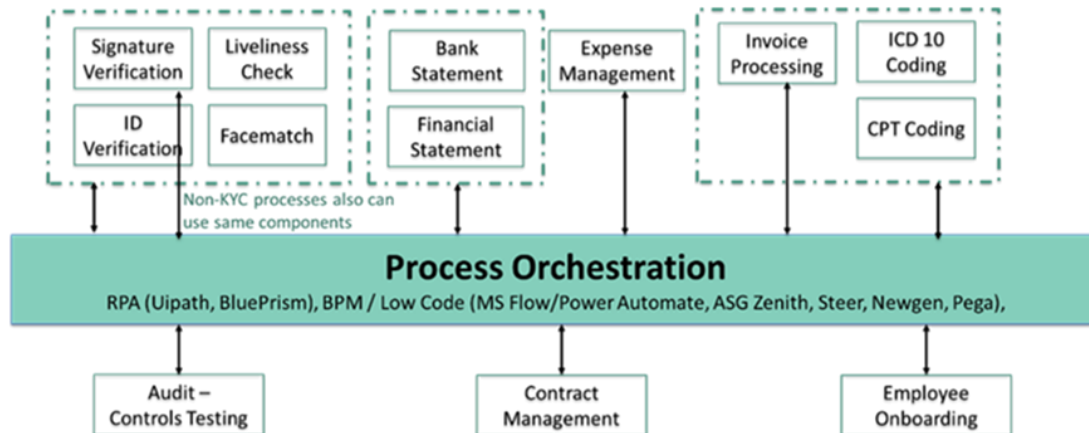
Signature Verification

Liveliness Check

ID Verification

Facematch

Bank Statement

Financial Statement

Expense Management

Invoice Processing

ICD 10 Coding

CPT Coding

Non-KYC processes also can use same components

Process Orchestration

RPA (Uipath, BluePrism), BPM / Low Code (MS Flow/Power Automate, ASG Zenith, Steer, Newgen, Pega),

Audit – Controls Testing

Contract Management

Employee Onboarding